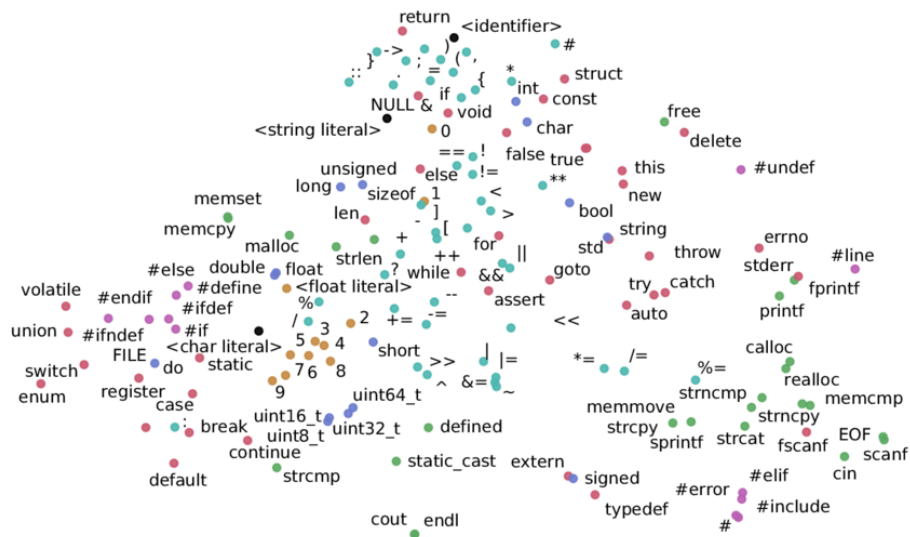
return
<identifier>
->
)
#
:: }
;
=
(
,
*
.
{
struct
int
NULL &
if
const
void
<string literal>
0
char
free
delete
==
!
false
true
unsigned
else
!=
this
#undef
long
sizeof
**
new
1
<
memset
len
-
]
bool
[
>
memcpy
string
errno
+
for
malloc
std
throw
#line
++
||
double
float
strlen
?
stderr
#else
while
&&
goto
try
catch
fprintf
#define
<float literal>
volatile
#endif
%
--
#ifdef
assert
auto
printf
2
union
#ifndef
/
3
+=
-=
<<
#if
<char literal>
5
4
FILE
do
static
short
switch
7
6
8
>>
|
|=
*=
/=
calloc
%=
register
9
^
&=
~
realloc
enum
uint64_t
case
memmove
strncmp
memcmp
:
break
uint16_t
strncpy
uint32_t
defined
strcpy
sprintf
strcat
fscanf
EOF
uint8_t
continue
scanf
cin
strcmp
static_cast
extern
signed
#elif
default
#error
typedef
#include
#
cout
endl